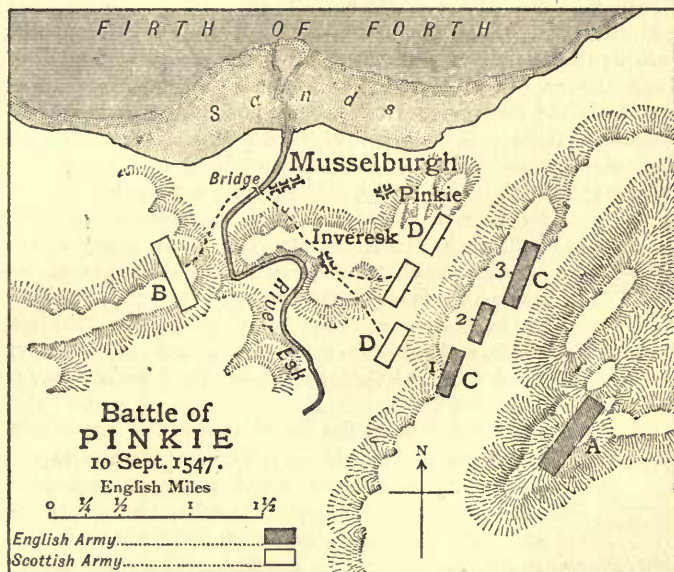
FIRTH OF FORTH

Sands

Musselburgh

Bridge

Pinkie

Inveresk

D

B

River Esk

D

3

C

2

1

C

A

N

Battle of
PINKIE
10 Sept. 1547.

English Miles

0 $\frac{1}{4}$ $\frac{1}{2}$ 1 $1\frac{1}{2}$

English Army

Scottish Army